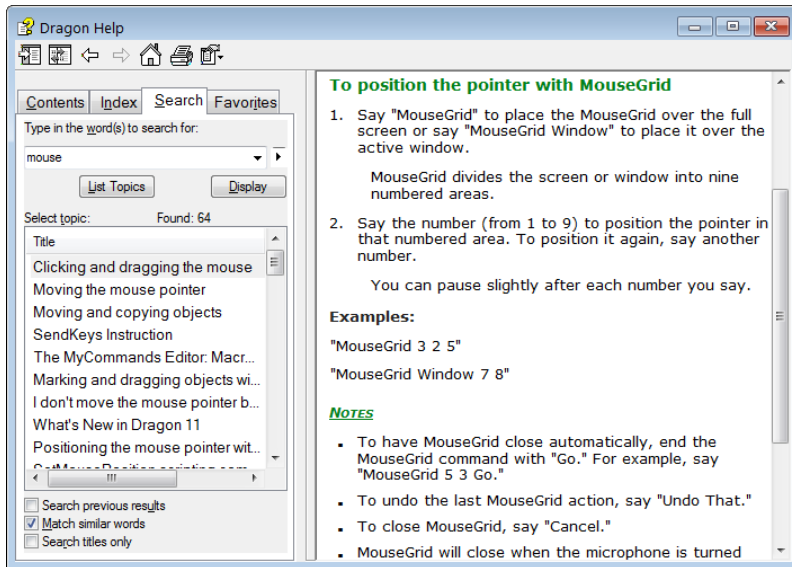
Dragon Help

Contents | Index | Search | Favorites

Type in the word(s) to search for:

mouse

List Topics | Display

Select topic: Found: 64

| Title |
|---|
| Clicking and dragging the mouse |
| Moving the mouse pointer |
| Moving and copying objects |
| SendKeys Instruction |
| The MyCommands Editor: Macr... |
| Marking and dragging objects wi... |
| I don't move the mouse pointer b... |
| What's New in Dragon 11 |
| Positioning the mouse pointer wit... |
| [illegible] |

Search previous results
Match similar words
Search titles only

To position the pointer with MouseGrid

1. Say "MouseGrid" to place the MouseGrid over the full screen or say "MouseGrid Window" to place it over the active window.

MouseGrid divides the screen or window into nine numbered areas.

2. Say the number (from 1 to 9) to position the pointer in that numbered area. To position it again, say another number.

You can pause slightly after each number you say.

Examples:

"MouseGrid 3 2 5"

"MouseGrid Window 7 8"

NOTES

- To have MouseGrid close automatically, end the MouseGrid command with "Go." For example, say "MouseGrid 5 3 Go."
- To undo the last MouseGrid action, say "Undo That."
- To close MouseGrid, say "Cancel."
- MouseGrid will close when the microphone is turned